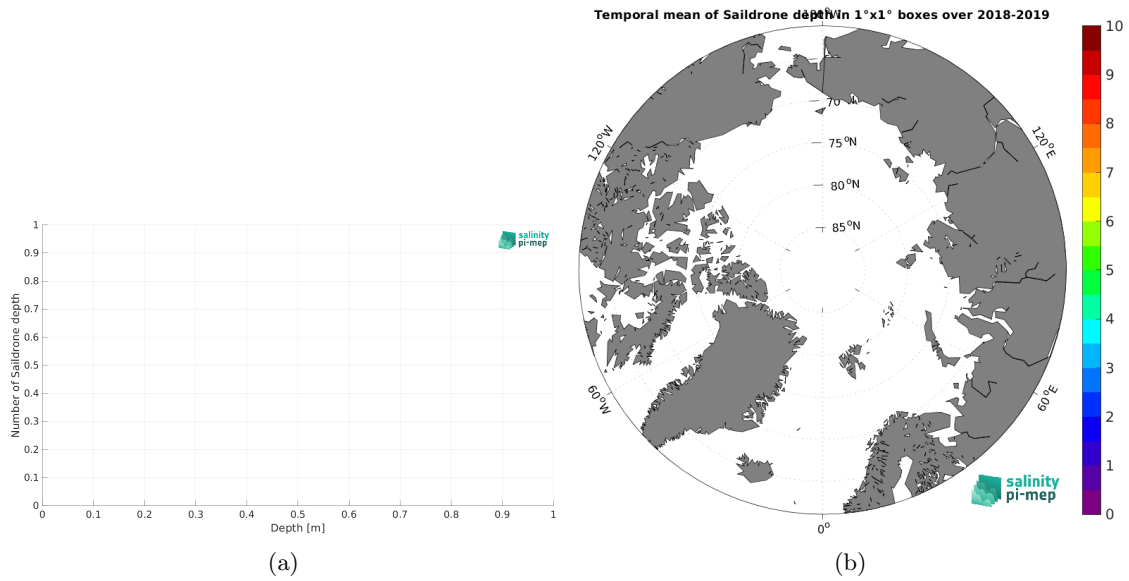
Number of Saildrone depth

1
0.9
0.8
0.7
0.6
0.5
0.4
0.3
0.2
0.1
0

0 0.1 0.2 0.3 0.4 0.5 0.6 0.7 0.8 0.9 1

Depth [m]

salinity pi-mep

(a)

Temporal mean of Saildrone depth in 1°x1° boxes over 2018-2019

180°

70°N
75°N
80°N
85°N

120°W
120°E
60°W
60°E
0°

salinity pi-mep

10
9
8
7
6
5
4
3
2
1
0

(b)